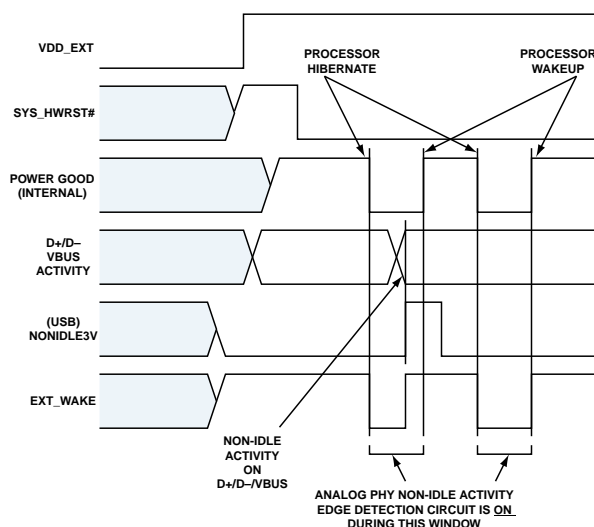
VDD_EXT

PROCESSOR HIBERNATE

PROCESSOR WAKEUP

SYS_HWRST#

POWER GOOD (INTERNAL)

D+/D–
VBUS
ACTIVITY

(USB)
NONIDLE3V

EXT_WAKE

NON-IDLE ACTIVITY ON D+/D–/VBUS

ANALOG PHY NON-IDLE ACTIVITY EDGE DETECTION CIRCUIT IS ON DURING THIS WINDOW